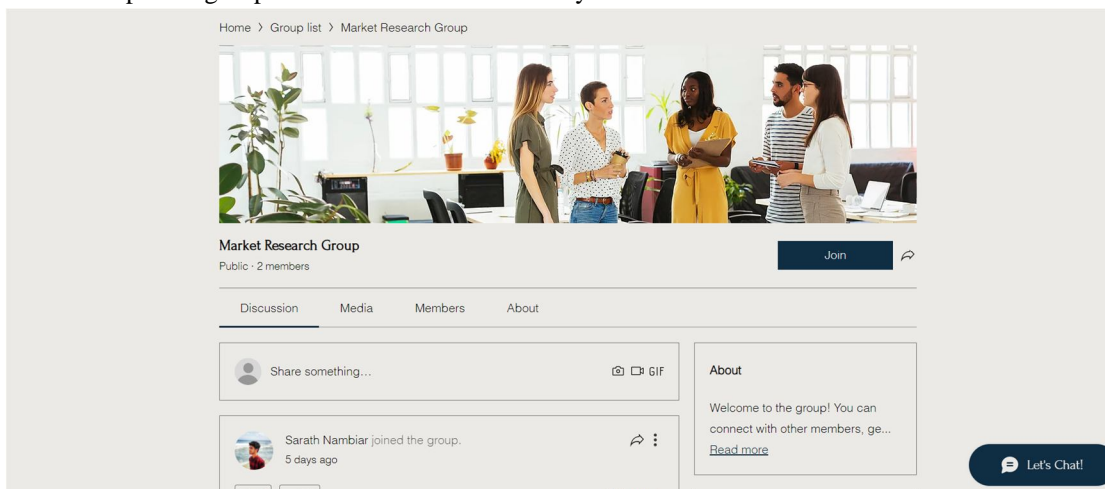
Home › Group list › Market Research Group

Market Research Group
Public · 2 members

Join

Discussion Media Members About

Share something...

GIF

Sarath Nambiar joined the group.
5 days ago

About

Welcome to the group! You can connect with other members, ge...
Read more

Let's Chat!